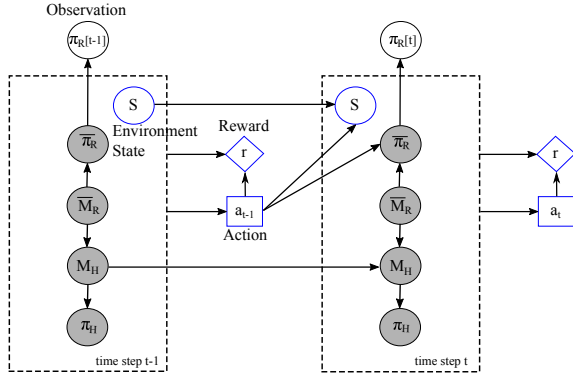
Observation

$\pi_{R[t-1]}$

S

Environment State

$\overline{\pi}_R$

Reward

r

$\overline{M}_R$

$a_{t-1}$

Action

$M_H$

$\pi_H$

time step t-1

$\pi_{R[t]}$

S

$\overline{\pi}_R$

$\overline{M}_R$

$M_H$

$\pi_H$

time step t

r

$a_t$